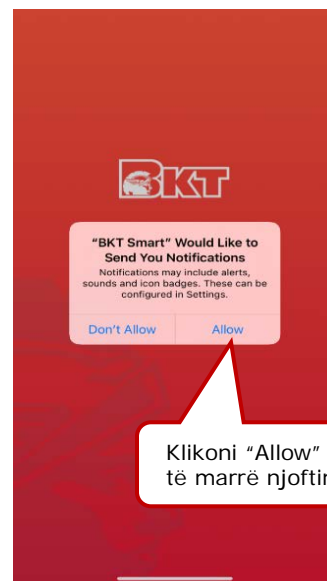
BKT

"BKT Smart" Would Like to Send You Notifications

Notifications may include alerts, sounds and icon badges. These can be configured in Settings.

Don't Allow

Allow

Klikoni "Allow" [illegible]
të marrë njoftim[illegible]